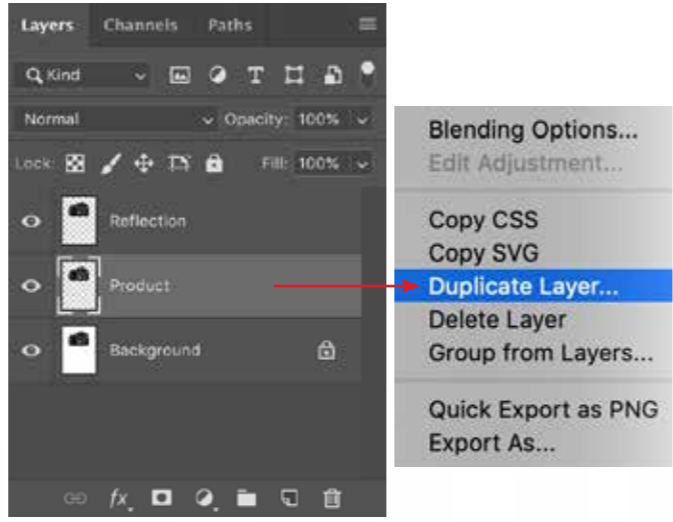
Layers Channels Paths

Kind

Normal

Opacity: 100%

Lock:

Fill: 100%

Reflection

Product

Background

fx

Blending Options...
Edit Adjustment...

Copy CSS
Copy SVG
Duplicate Layer...
Delete Layer
Group from Layers...

Quick Export as PNG
Export As...